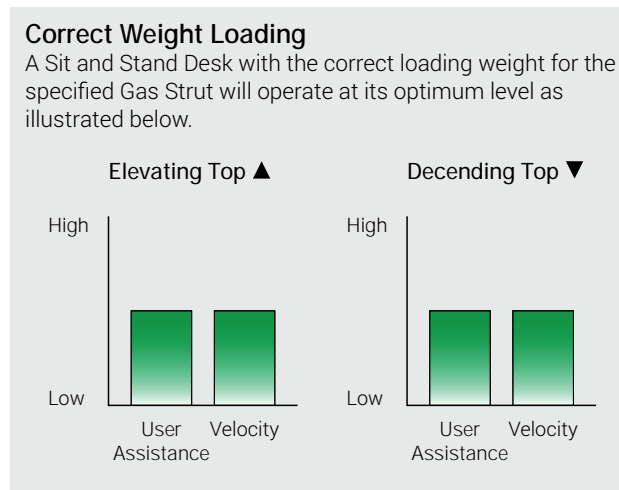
Correct Weight Loading
A Sit and Stand Desk with the correct loading weight for the specified Gas Strut will operate at its optimum level as illustrated below.

Elevating Top ▲

High

Low

User Assistance

Velocity

Decending Top ▼

High

Low

User Assistance

Velocity